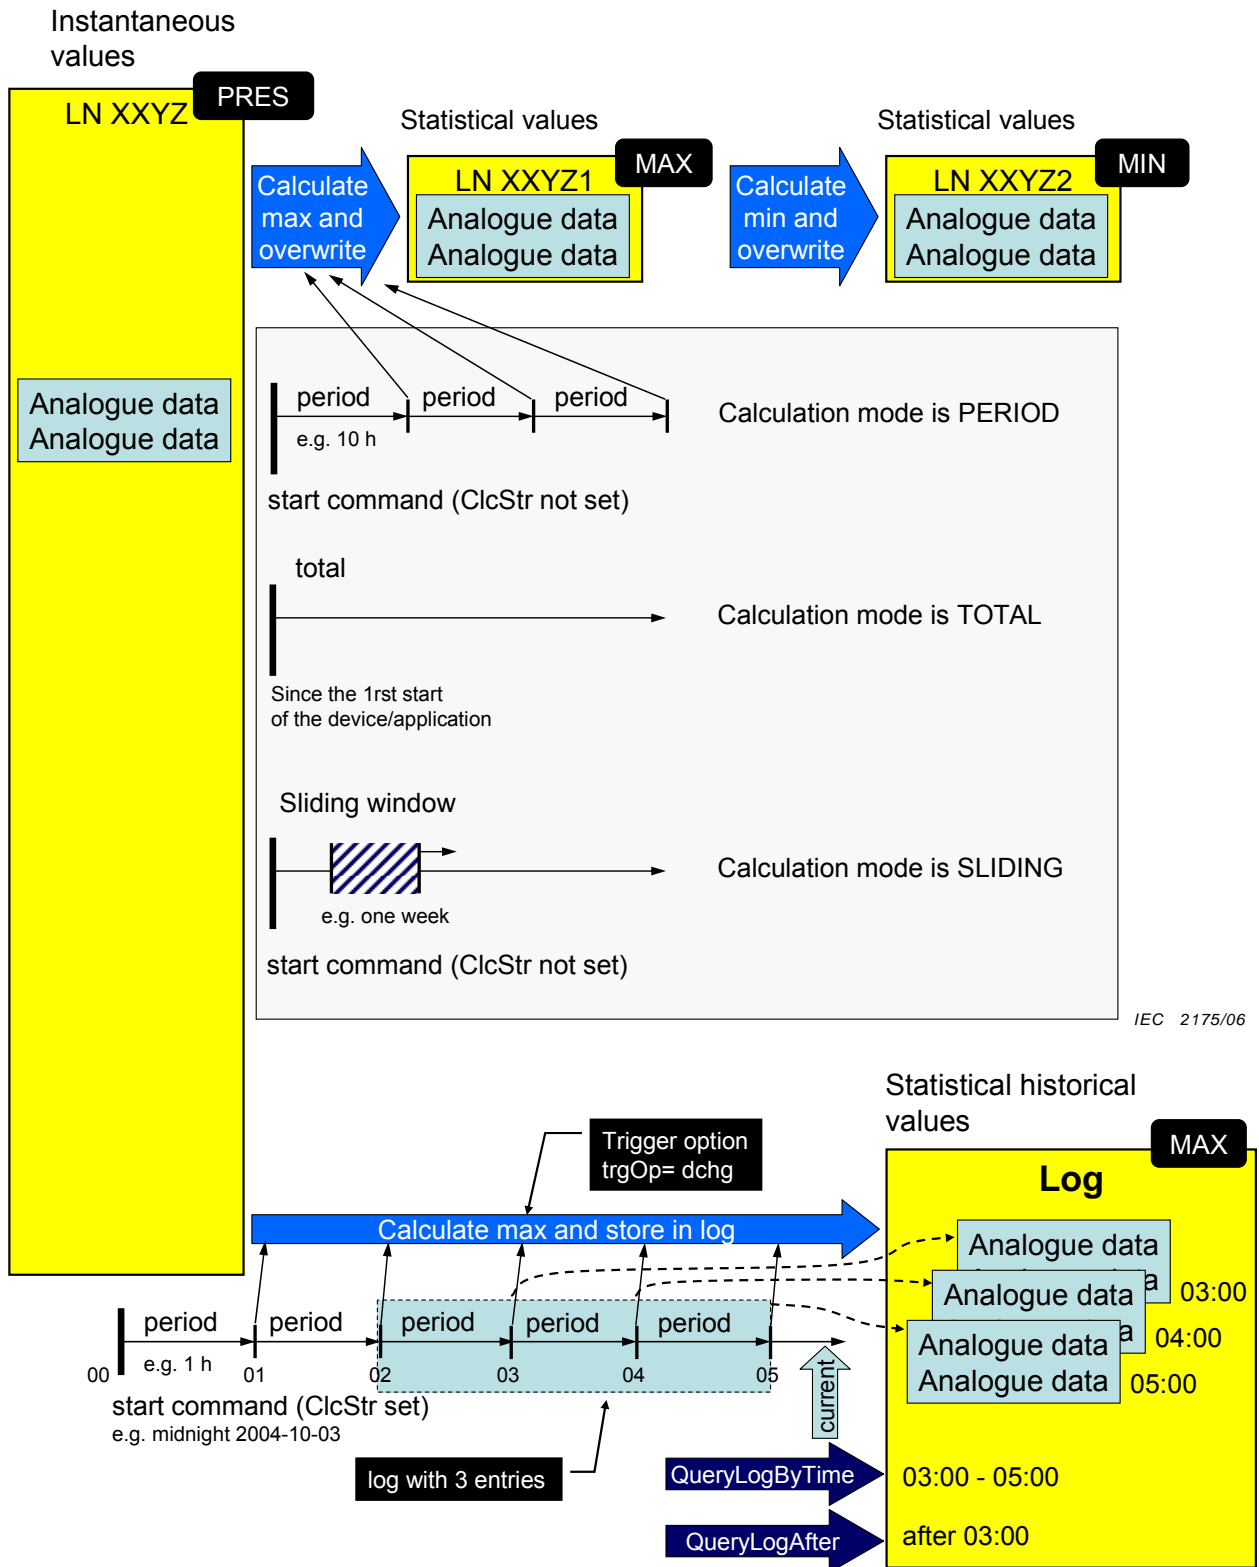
Instantaneous values

LN XXYZ
PRES

Analogue data
Analogue data

Statistical values

Calculate max and overwrite

LN XXYZ1
MAX
Analogue data
Analogue data

Statistical values

Calculate min and overwrite

LN XXYZ2
MIN
Analogue data
Analogue data

period
e.g. 10 h
period
period
Calculation mode is PERIOD
start command (ClcStr not set)

total
Calculation mode is TOTAL
Since the 1rst start of the device/application

Sliding window
e.g. one week
Calculation mode is SLIDING
start command (ClcStr not set)

IEC 2175/06

Statistical historical values

Trigger option trgOp= dchg

MAX
Log

Calculate max and store in log

Analogue data
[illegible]a
03:00
Analogue data
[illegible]a
04:00
Analogue data
Analogue data
05:00

period
e.g. 1 h
period
period
period
period
00
01
02
03
04
05
current
start command (ClcStr set)
e.g. midnight 2004-10-03

log with 3 entries

QueryLogByTime
03:00 - 05:00
QueryLogAfter
after 03:00